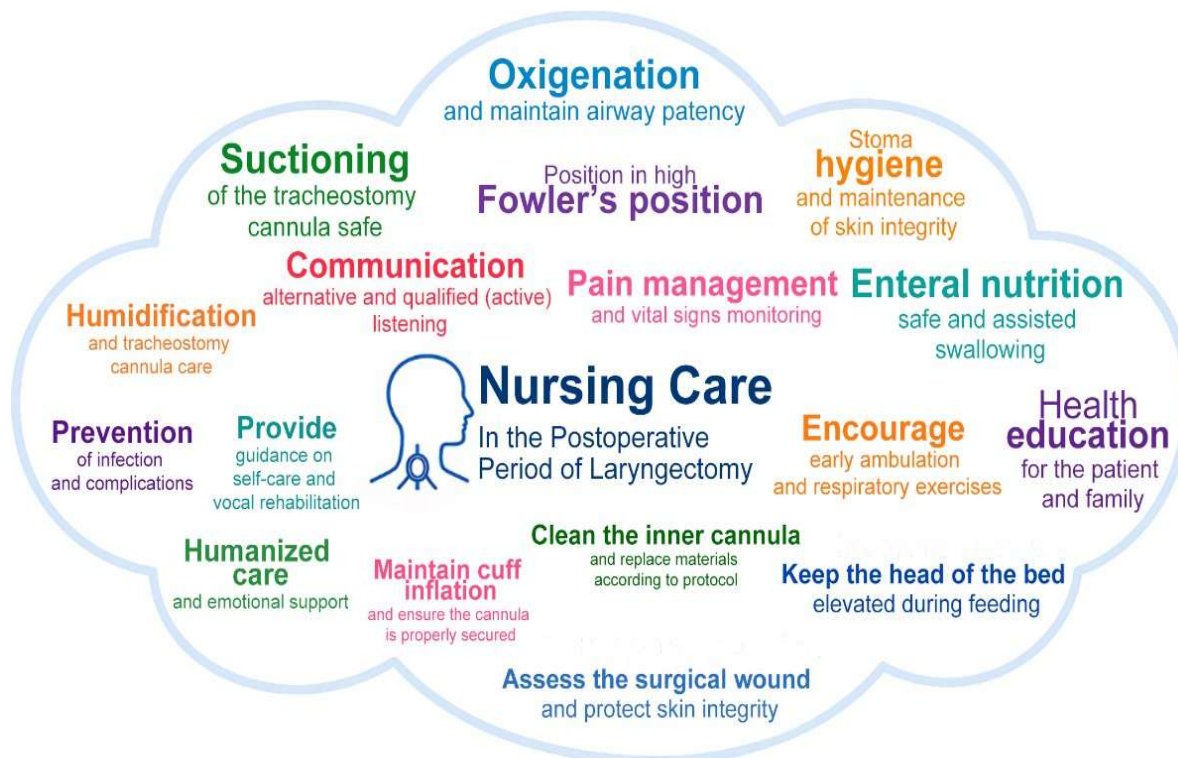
Oxigenation
and maintain airway patency

Suctioning
of the tracheostomy cannula safe

Position in high
Fowler's position

Stoma
hygiene
and maintenance of skin integrity

Communication
alternative and qualified (active) listening

Pain management
and vital signs monitoring

Enteral nutrition
safe and assisted swallowing

Humidification
and tracheostomy cannula care

Nursing Care
In the Postoperative Period of Laryngectomy

Prevention
of infection and complications

Provide
guidance on self-care and vocal rehabilitation

Encourage
early ambulation and respiratory exercises

Health
education
for the patient and family

Humanized care
and emotional support

Maintain cuff inflation
and ensure the cannula is properly secured

Clean the inner cannula
and replace materials according to protocol

Keep the head of the bed
elevated during feeding

Assess the surgical wound
and protect skin integrity